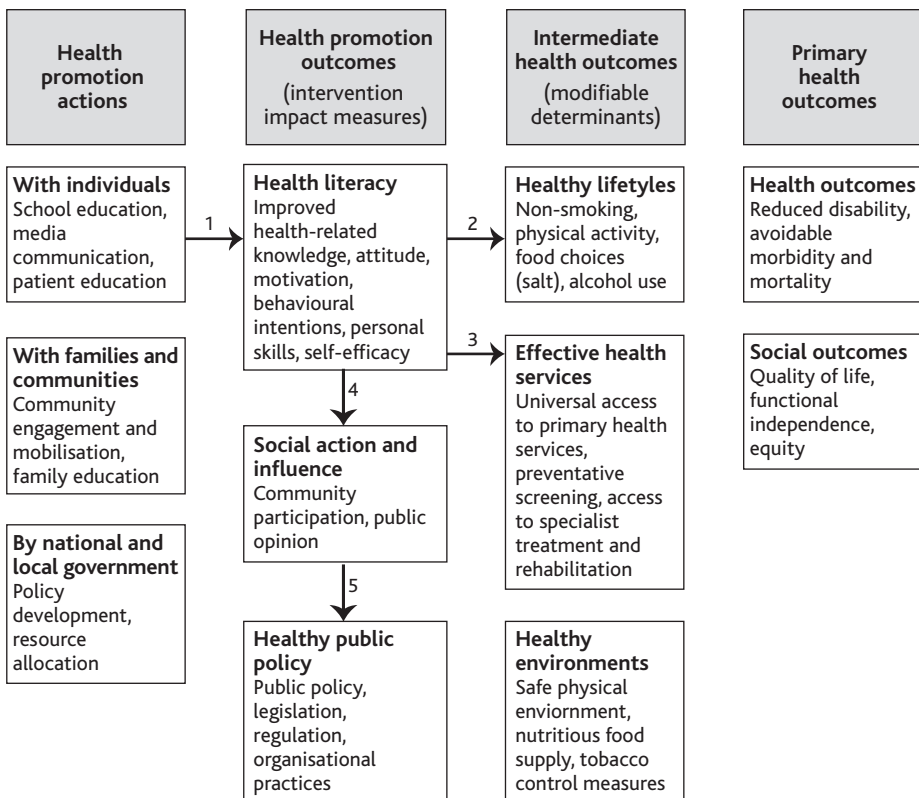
Health promotion actions

Health promotion outcomes (intervention impact measures)

Intermediate health outcomes (modifiable determinants)

Primary health outcomes

With individuals
School education, media communication, patient education

With families and communities
Community engagement and mobilisation, family education

By national and local government
Policy development, resource allocation

1

Health literacy
Improved health-related knowledge, attitude, motivation, behavioural intentions, personal skills, self-efficacy

4

Social action and influence
Community participation, public opinion

5

Healthy public policy
Public policy, legislation, regulation, organisational practices

2

Healthy lifetyles
Non-smoking, physical activity, food choices (salt), alcohol use

3

Effective health services
Universal access to primary health services, preventative screening, access to specialist treatment and rehabilitation

Healthy environments
Safe physical enviornment, nutritious food supply, tobacco control measures

Health outcomes
Reduced disability, avoidable morbidity and mortality

Social outcomes
Quality of life, functional independence, equity